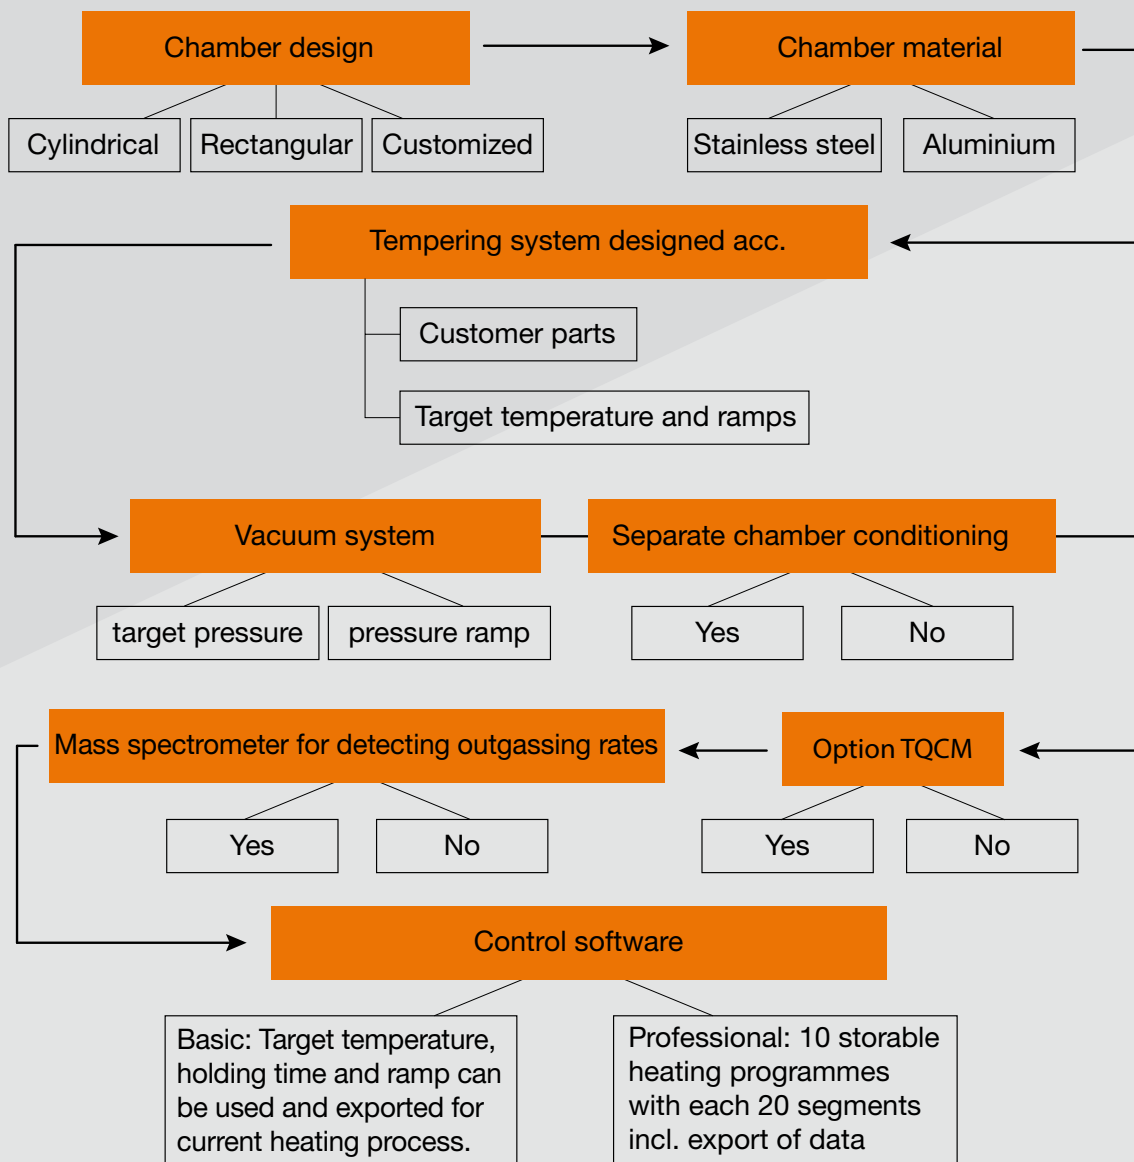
Chamber design

Cylindrical

Rectangular

Customized

Chamber material

Stainless steel

Aluminium

Tempering system designed acc.

Customer parts

Target temperature and ramps

Vacuum system

target pressure

pressure ramp

Separate chamber conditioning

Yes

No

Mass spectrometer for detecting outgassing rates

Yes

No

Option TQCM

Yes

No

Control software

Basic: Target temperature, holding time and ramp can be used and exported for current heating process.

Professional: 10 storable heating programmes with each 20 segments incl. export of data